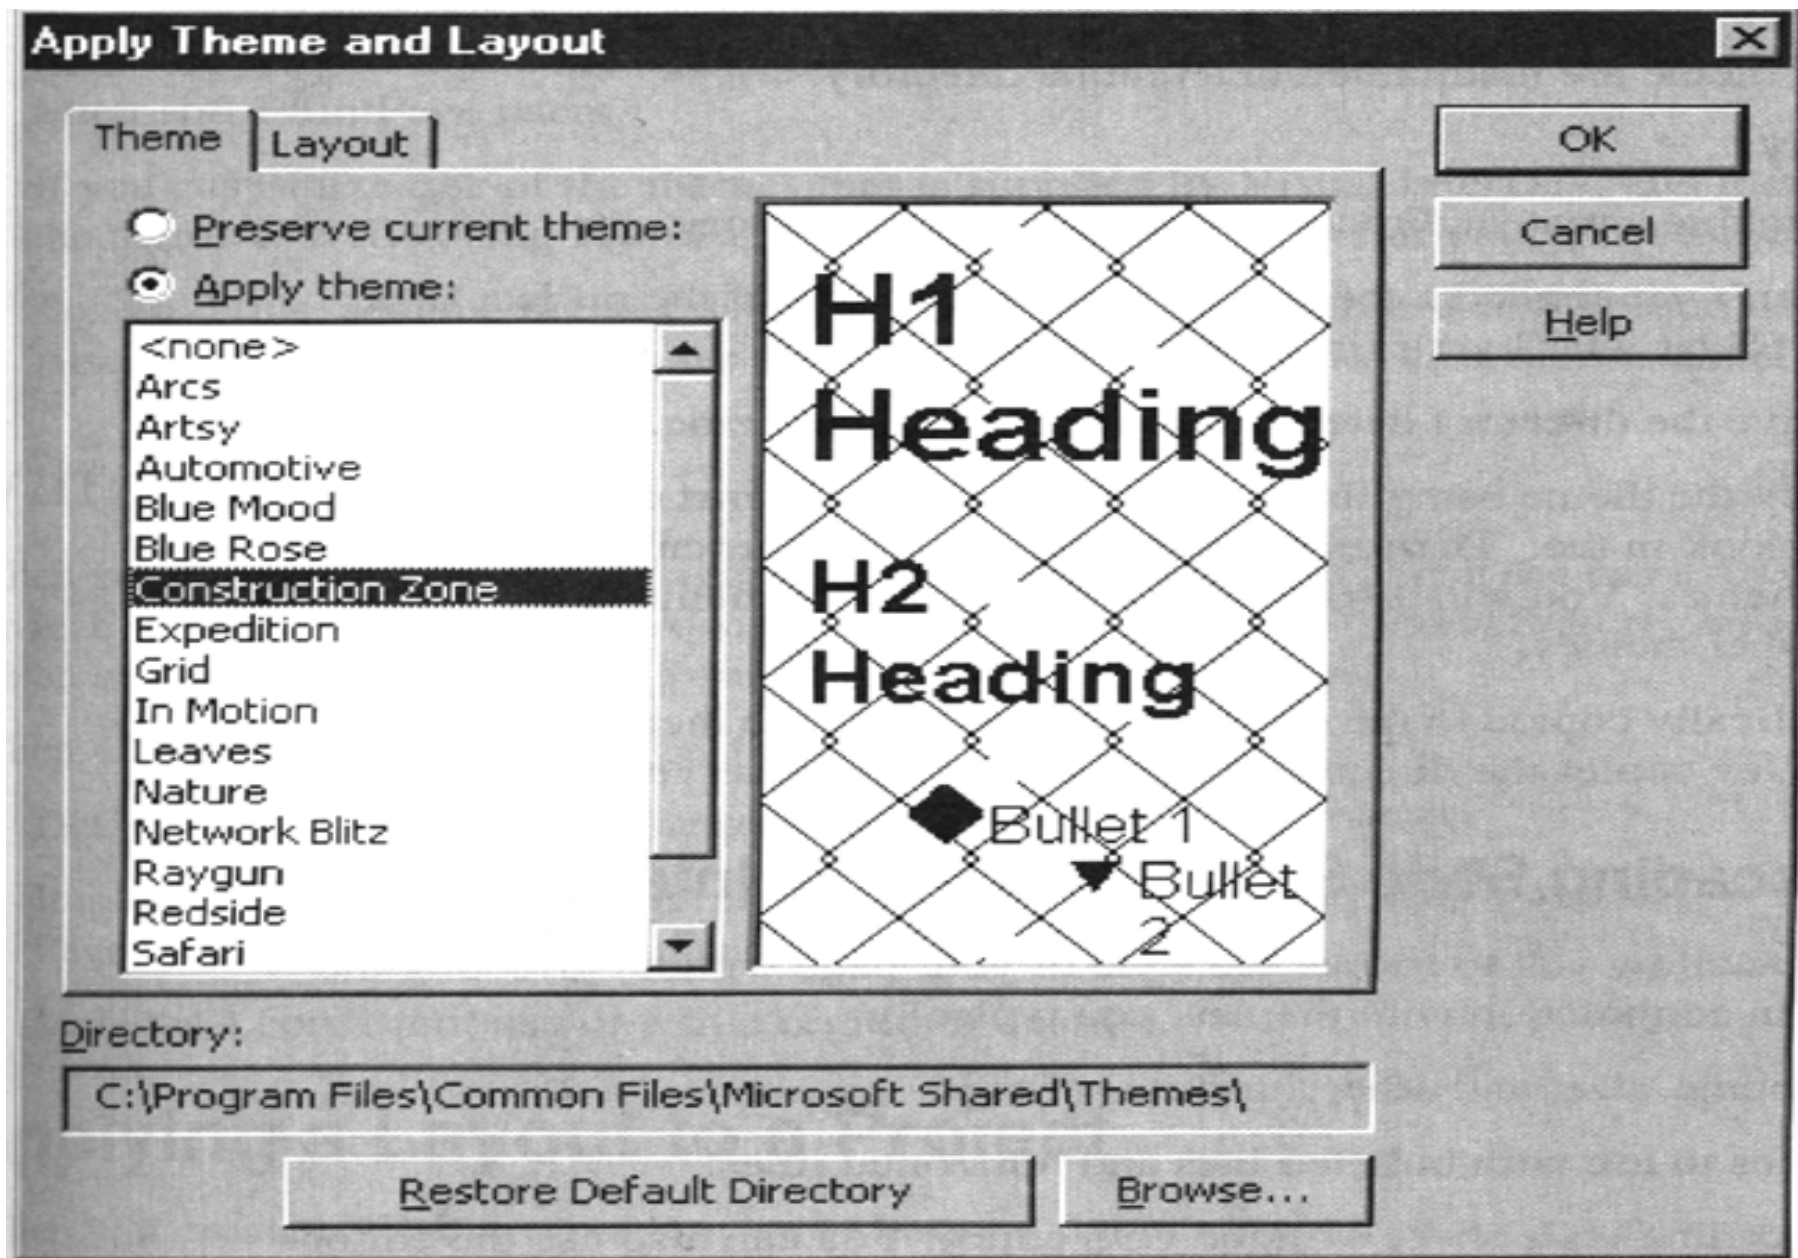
Apply Theme and Layout

Theme
Layout

Preserve current theme:
Apply theme:

<none>
Arcs
Artsy
Automotive
Blue Mood
Blue Rose
Construction Zone
Expedition
Grid
In Motion
Leaves
Nature
Network Blitz
Raygun
Redside
Safari

H1 Heading

H2 Heading

Bullet 1
Bullet 2

OK
Cancel
Help

Directory:
C:\Program Files\Common Files\Microsoft Shared\Themes\

Restore Default Directory
Browse...